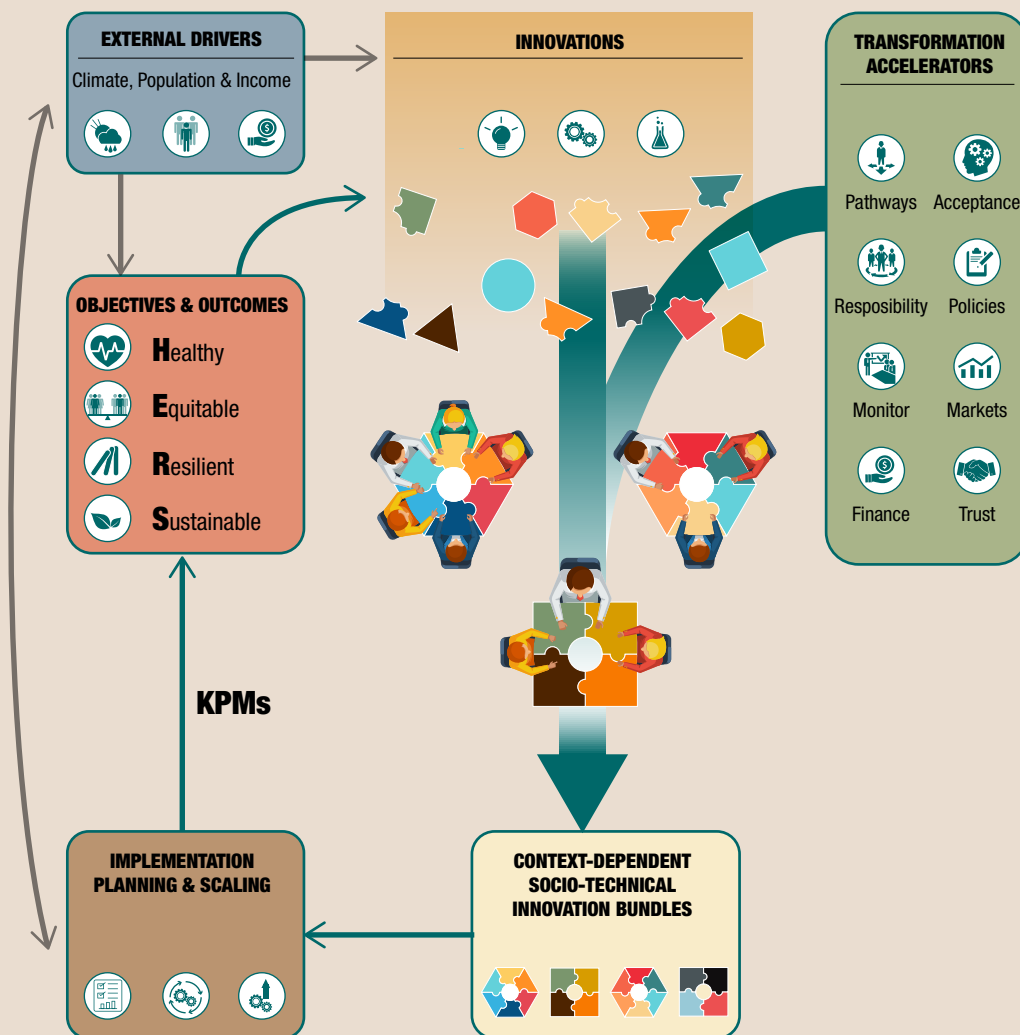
EXTERNAL DRIVERS
Climate, Population & Income

INNOVATIONS

TRANSFORMATION ACCELERATORS

Pathways
Acceptance
Resposibility
Policies
Monitor
Markets
Finance
Trust

OBJECTIVES & OUTCOMES
Healthy
Equitable
Resilient
Sustainable

KPMs

IMPLEMENTATION PLANNING & SCALING

CONTEXT-DEPENDENT SOCIO-TECHNICAL INNOVATION BUNDLES